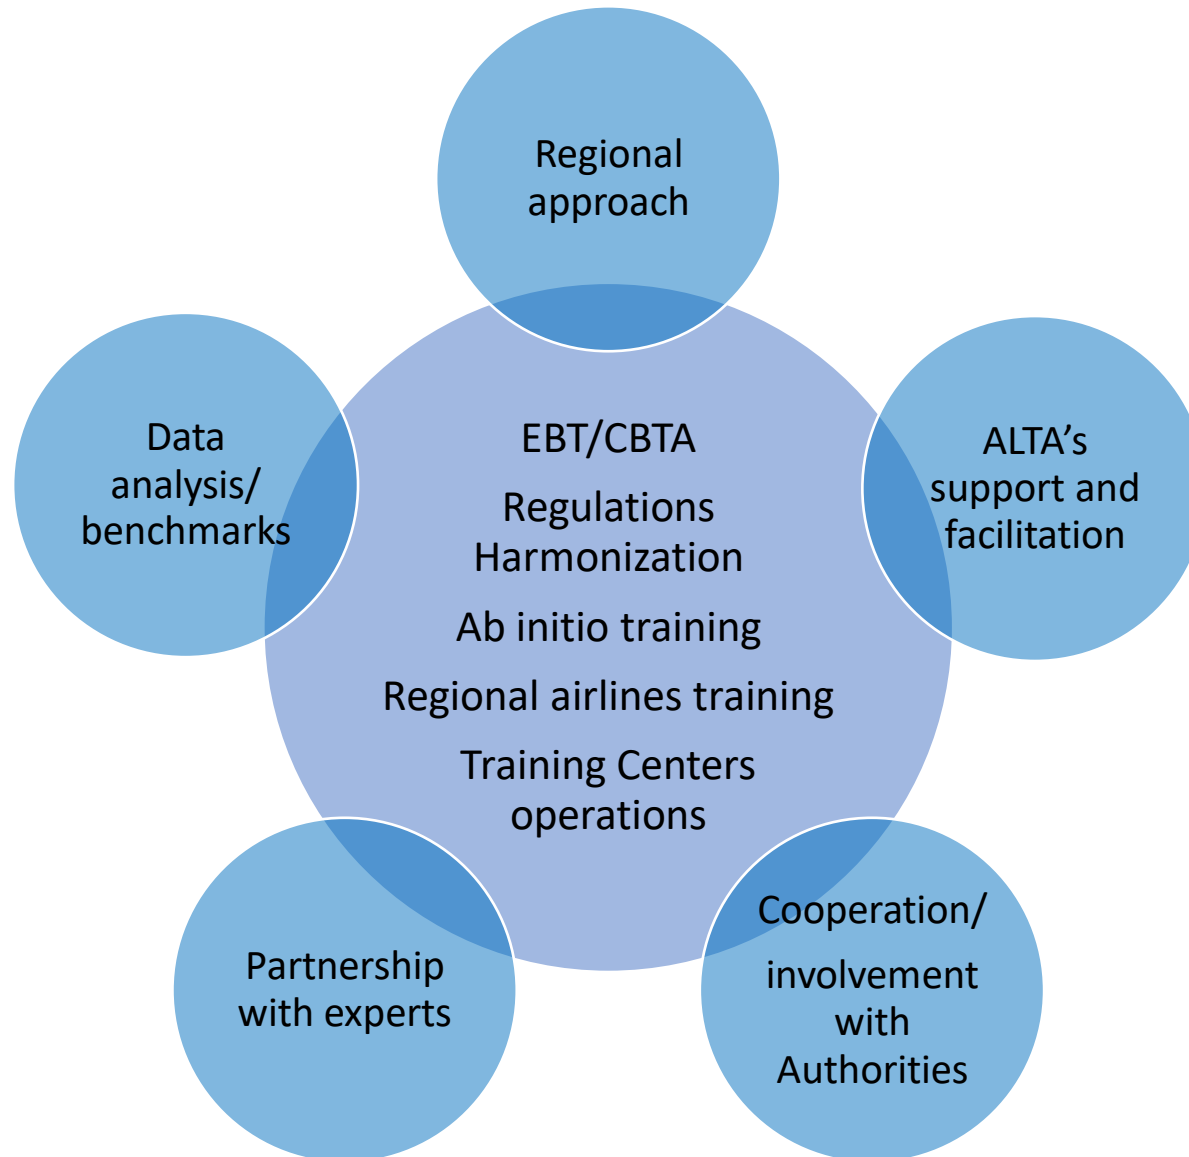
Regional approach

Data analysis/ benchmarks

EBT/CBTA

Regulations Harmonization

Ab initio training

Regional airlines training

Training Centers operations

ALTA's support and facilitation

Partnership with experts

Cooperation/

involvement with Authorities